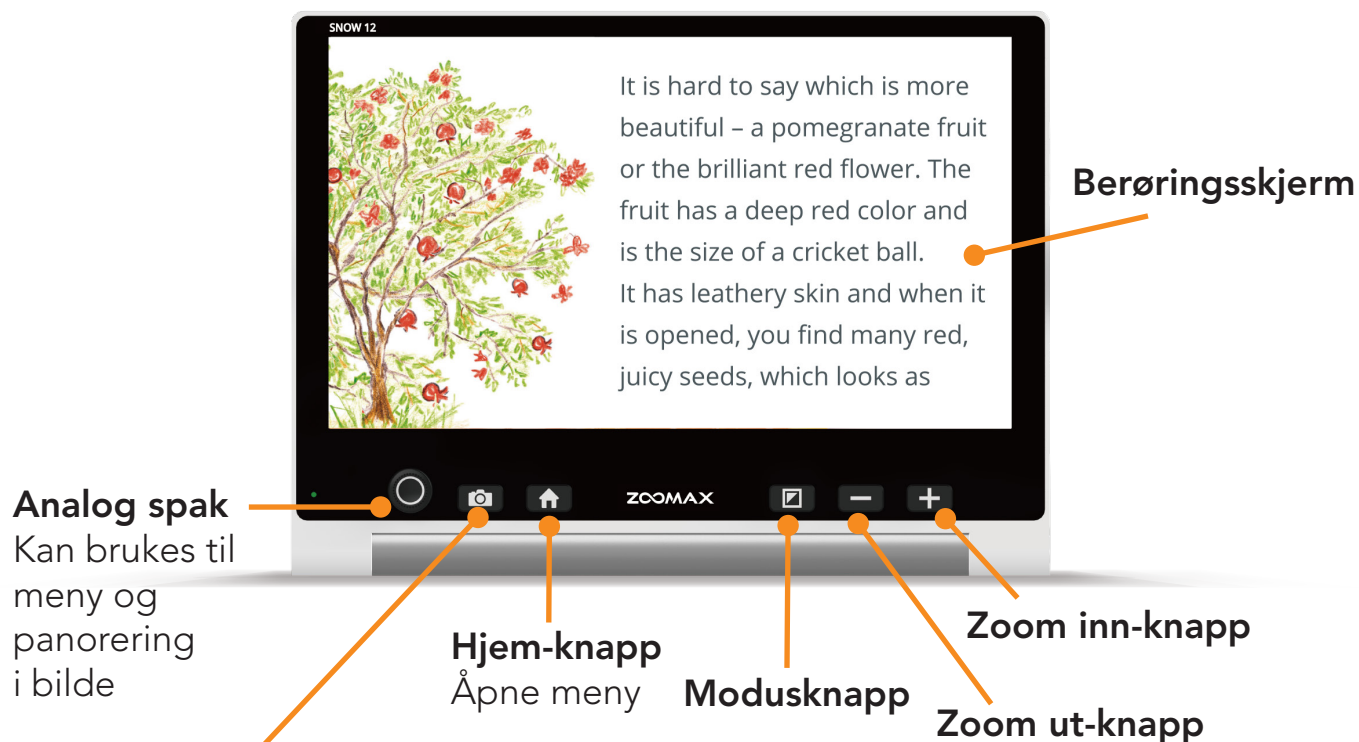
SNOW 12

It is hard to say which is more beautiful – a pomegranate fruit or the brilliant red flower. The fruit has a deep red color and is the size of a cricket ball.
It has leathery skin and when it is opened, you find many red, juicy seeds, which looks as

Berøringsskjerm

ZOOMAX

Analog spak
Kan brukes til meny og panorering i bilde

Hjem-knapp
Åpne meny

Modusknapp

Zoom inn-knapp

Zoom ut-knapp